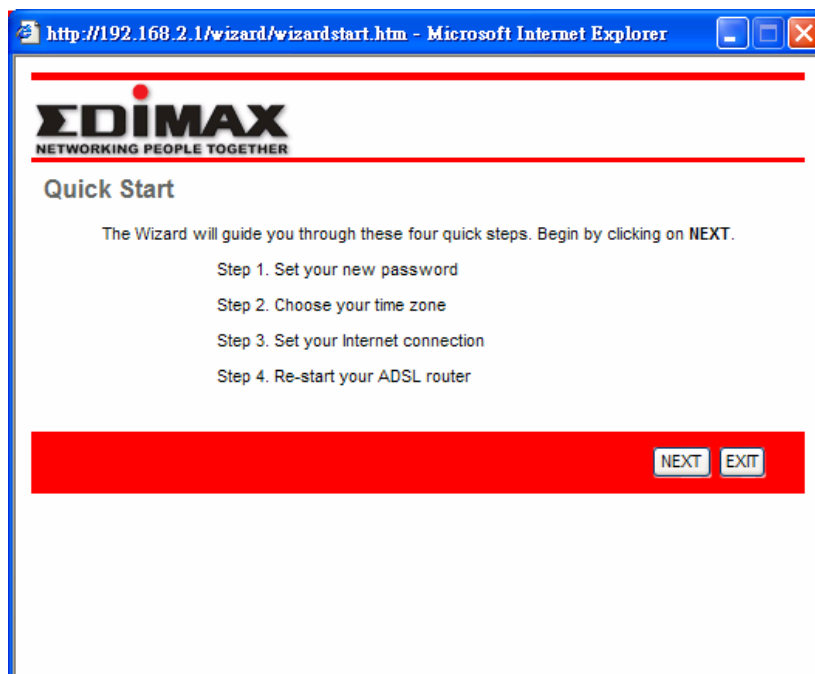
http://192.168.2.1/wizard/wizardstart.htm - Microsoft Internet Explorer

EDIMAX
NETWORKING PEOPLE TOGETHER

Quick Start

The Wizard will guide you through these four quick steps. Begin by clicking on NEXT.

Step 1. Set your new password

Step 2. Choose your time zone

Step 3. Set your Internet connection

Step 4. Re-start your ADSL router

NEXT EXIT